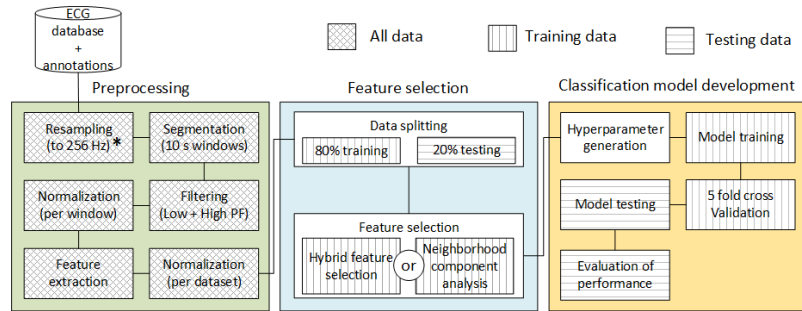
ECG database + annotations

All data

Training data

Testing data

Preprocessing

Resampling (to 256 Hz) *

Segmentation (10 s windows)

Normalization (per window)

Filtering (Low + High PF)

Feature extraction

Normalization (per dataset)

Feature selection

Data splitting

80% training

20% testing

Feature selection

Hybrid feature selection

or

Neighborhood component analysis

Classification model development

Hyperparameter generation

Model training

Model testing

5 fold cross Validation

Evaluation of performance